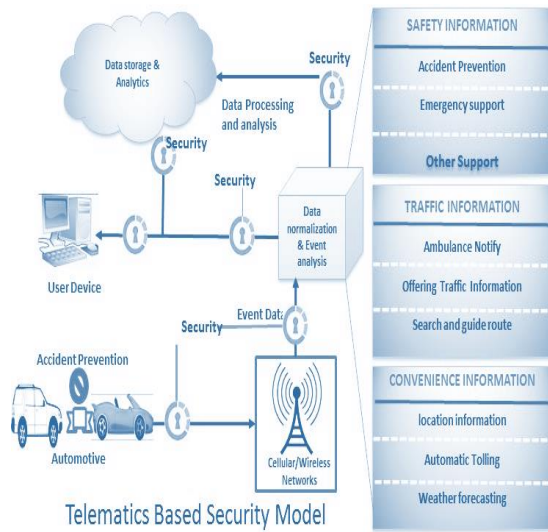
Data storage & Analytics

Security

Data Processing and analysis

Security

Security

Data normalization & Event analysis

User Device

Event Data

Security

Accident Prevention

Automotive

Cellular/Wireless Networks

Telematics Based Security Model

SAFETY INFORMATION

Accident Prevention

Emergency support

Other Support

TRAFFIC INFORMATION

Ambulance Notify

Offering Traffic Information

Search and guide route

CONVENIENCE INFORMATION

location information

Automatic Tolling

Weather forecasting